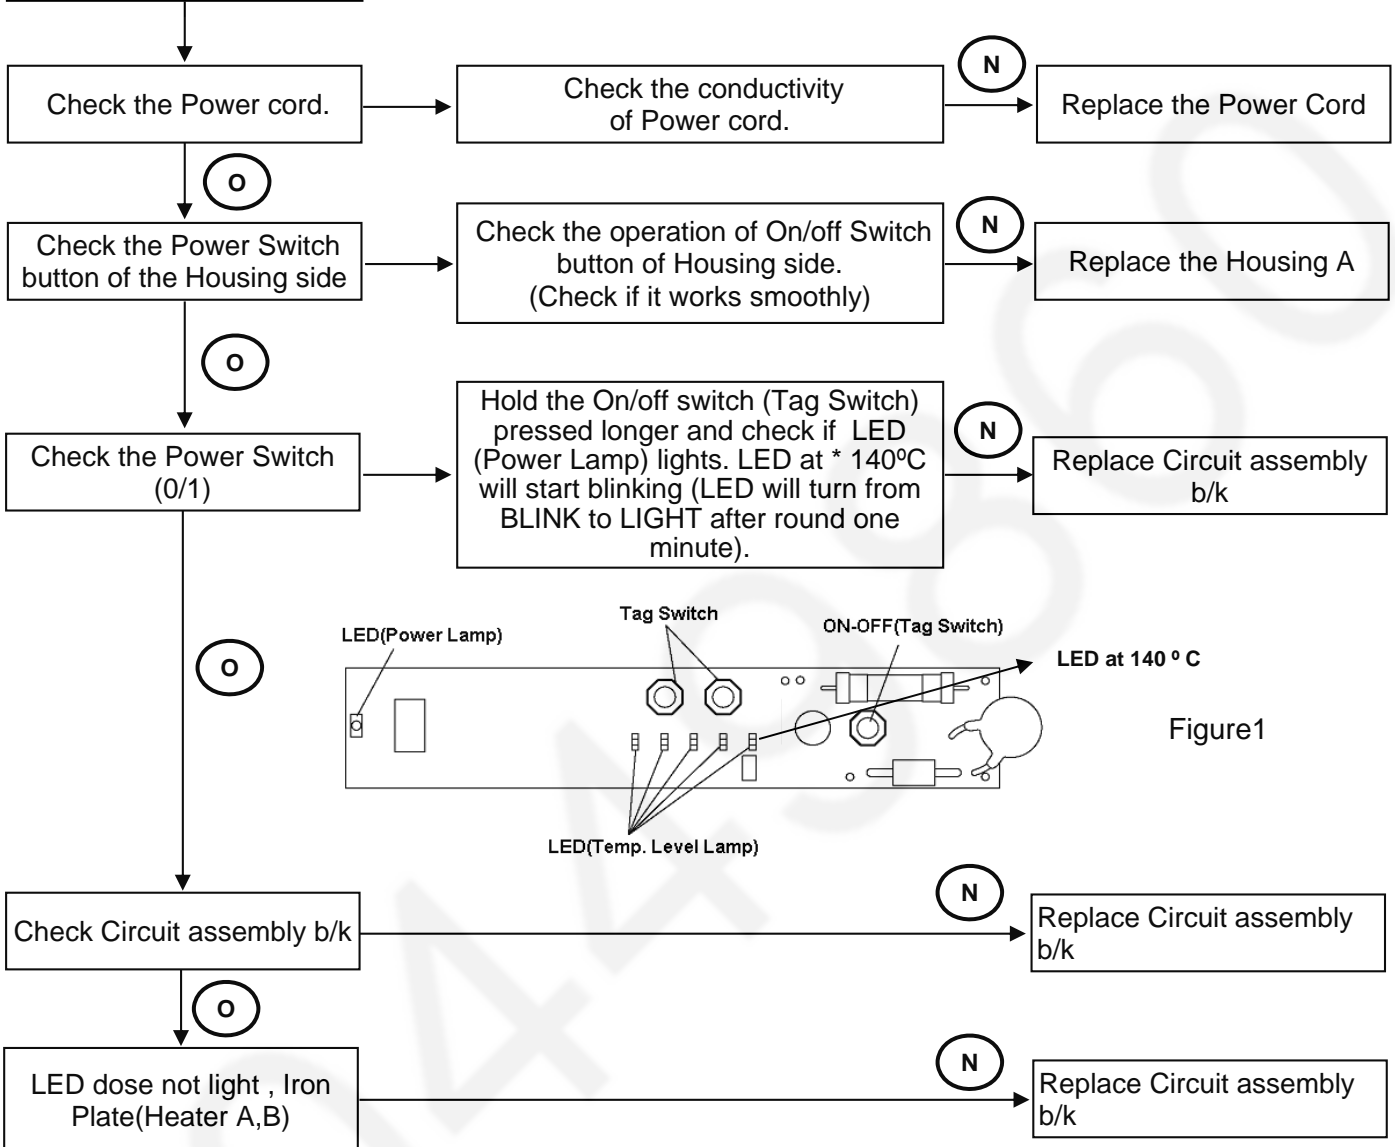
Check the Power cord.

Check the conductivity of Power cord.

N

Replace the Power Cord

O

Check the Power Switch button of the Housing side

Check the operation of On/off Switch button of Housing side. (Check if it works smoothly)

N

Replace the Housing A

O

Check the Power Switch (0/1)

Hold the On/off switch (Tag Switch) pressed longer and check if LED (Power Lamp) lights. LED at * 140ºC will start blinking (LED will turn from BLINK to LIGHT after round one minute).

N

Replace Circuit assembly b/k

O

Tag Switch

LED(Power Lamp)

ON-OFF(Tag Switch)

LED at 140 º C

Figure1

LED(Temp. Level Lamp)

Check Circuit assembly b/k

N

Replace Circuit assembly b/k

O

LED dose not light , Iron Plate(Heater A,B)

N

Replace Circuit assembly b/k